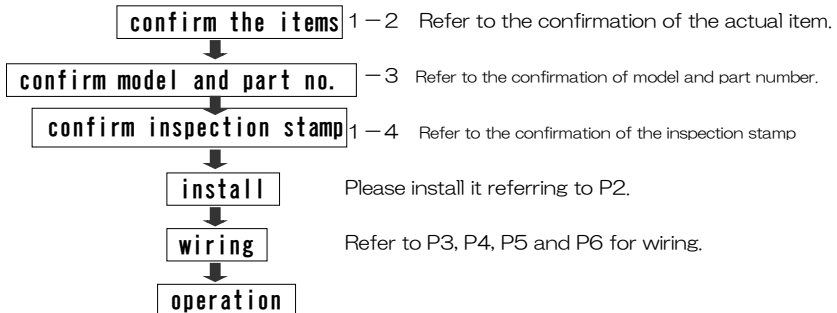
confirm the items 1－2 Refer to the confirmation of the actual item.

confirm model and part no. －3 Refer to the confirmation of model and part number.

confirm inspection stamp 1－4 Refer to the confirmation of the inspection stamp

install Please install it referring to P2.

wiring Refer to P3, P4, P5 and P6 for wiring.

operation